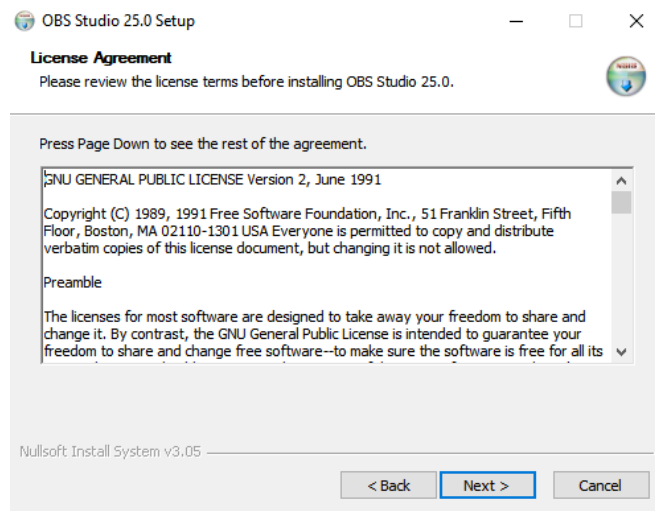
OBS Studio 25.0 Setup

License Agreement
Please review the license terms before installing OBS Studio 25.0.

Press Page Down to see the rest of the agreement.

GNU GENERAL PUBLIC LICENSE Version 2, June 1991

Copyright (C) 1989, 1991 Free Software Foundation, Inc., 51 Franklin Street, Fifth Floor, Boston, MA 02110-1301 USA Everyone is permitted to copy and distribute verbatim copies of this license document, but changing it is not allowed.

Preamble

The licenses for most software are designed to take away your freedom to share and change it. By contrast, the GNU General Public License is intended to guarantee your freedom to share and change free software--to make sure the software is free for all its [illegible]

Nullsoft Install System v3.05

< Back Next > Cancel